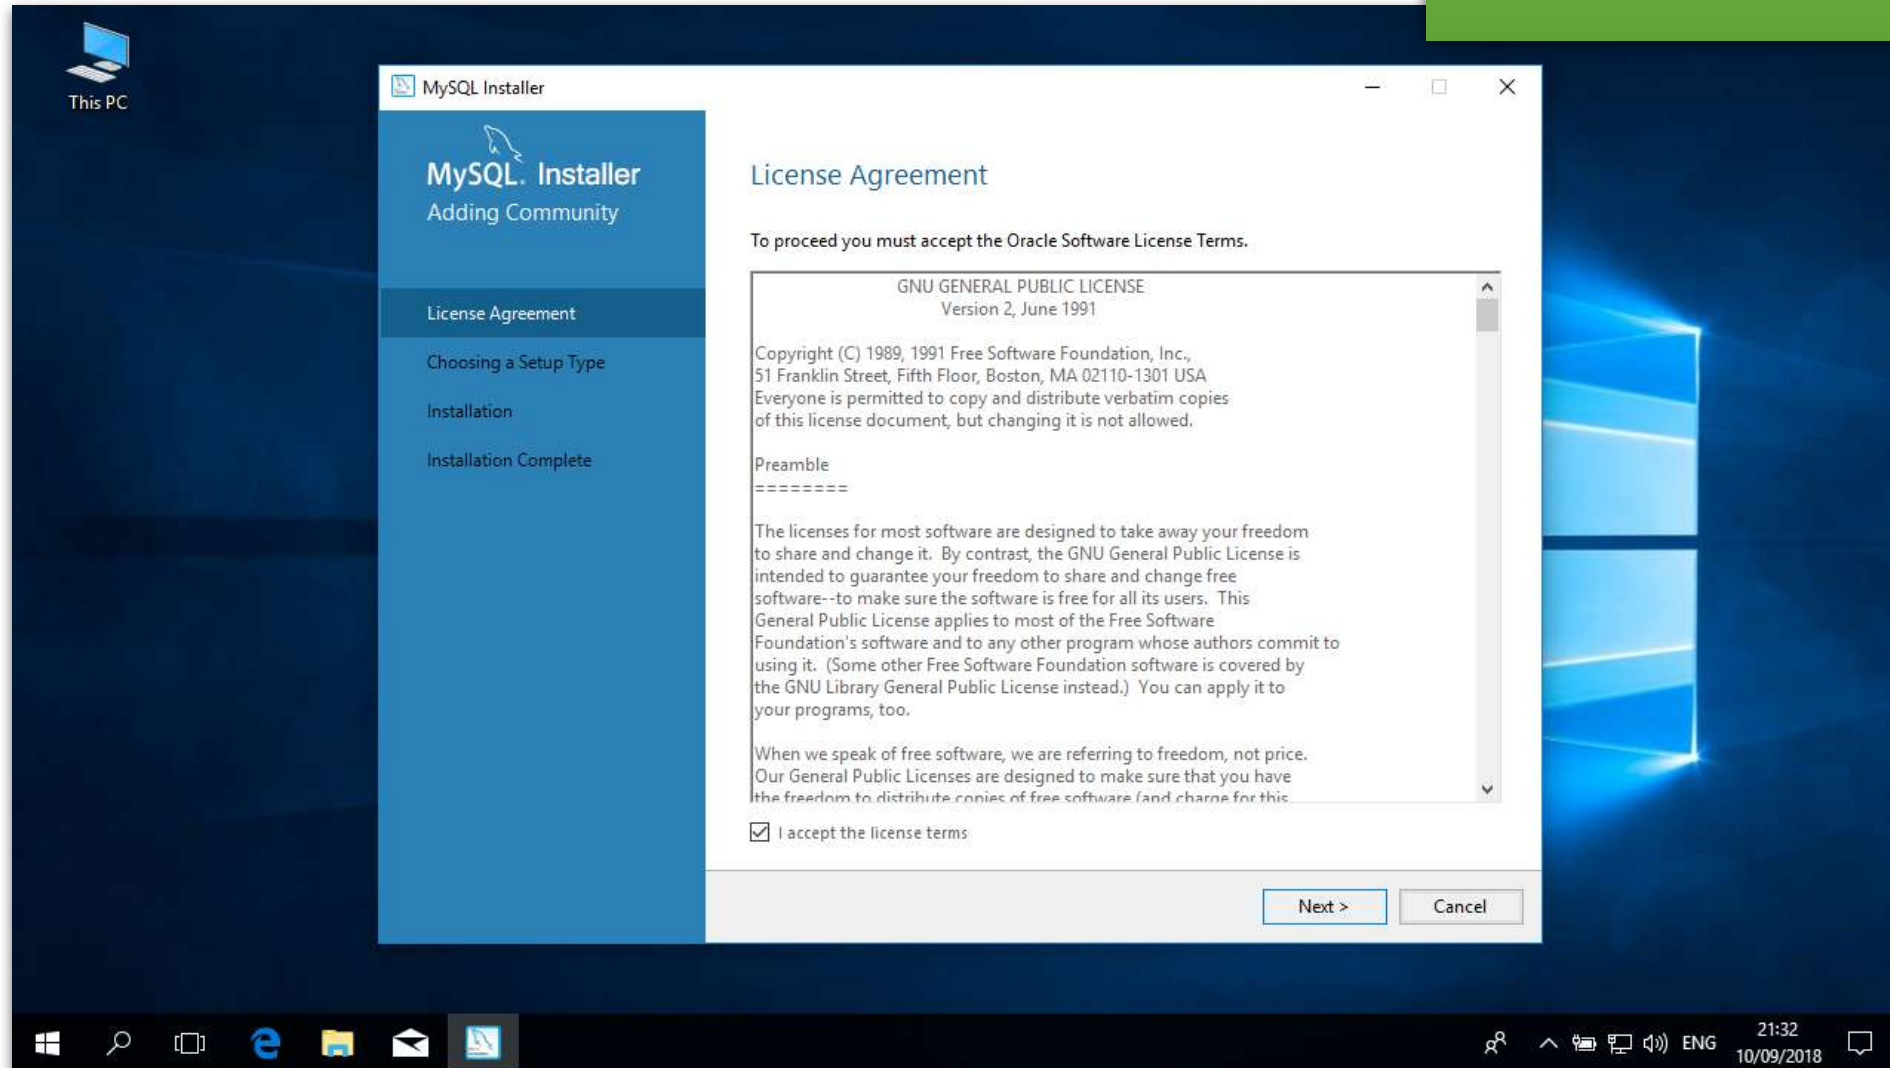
This PC

MySQL Installer

MySQL. Installer
Adding Community

License Agreement
Choosing a Setup Type
Installation
Installation Complete

License Agreement

To proceed you must accept the Oracle Software License Terms.

GNU GENERAL PUBLIC LICENSE
Version 2, June 1991

Copyright (C) 1989, 1991 Free Software Foundation, Inc., 51 Franklin Street, Fifth Floor, Boston, MA 02110-1301 USA Everyone is permitted to copy and distribute verbatim copies of this license document, but changing it is not allowed.

Preamble
========

The licenses for most software are designed to take away your freedom to share and change it. By contrast, the GNU General Public License is intended to guarantee your freedom to share and change free software--to make sure the software is free for all its users. This General Public License applies to most of the Free Software Foundation's software and to any other program whose authors commit to using it. (Some other Free Software Foundation software is covered by the GNU Library General Public License instead.) You can apply it to your programs, too.

When we speak of free software, we are referring to freedom, not price. Our General Public Licenses are designed to make sure that you have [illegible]

I accept the license terms

Next >
Cancel

ENG
21:32
10/09/2018